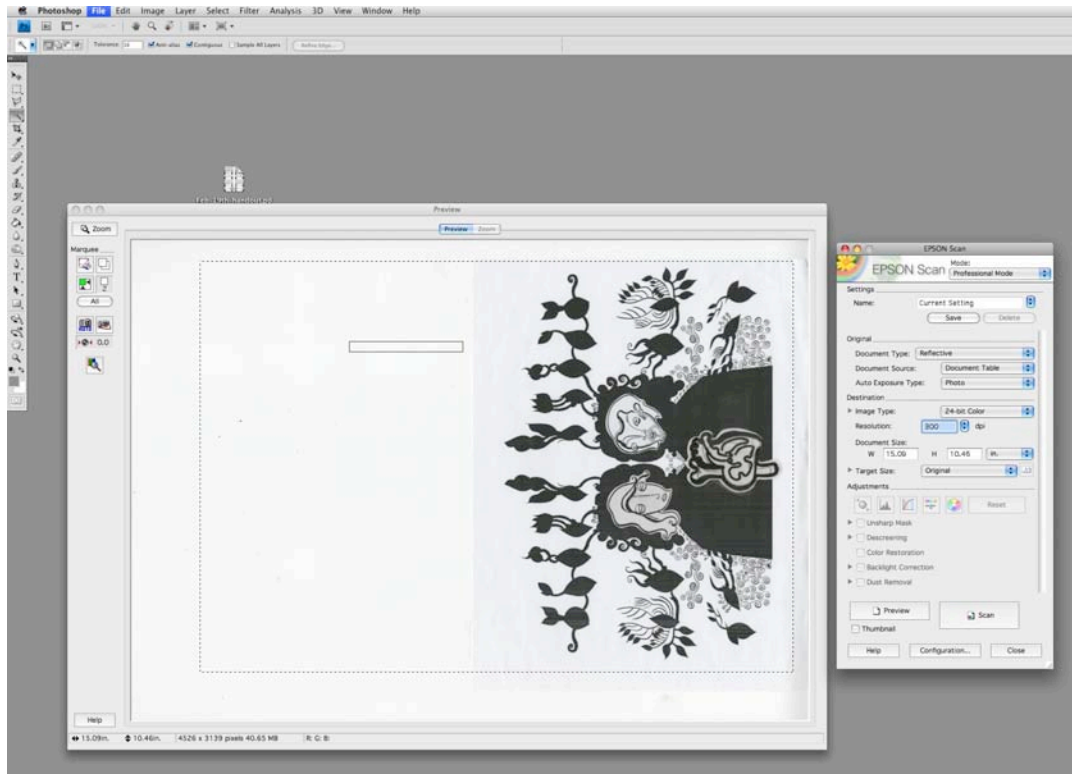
Photoshop File Edit Image Layer Select Filter Analysis 3D View Window Help

Tolerance: 10 Anti-alias Contiguous Sample All Layers Refine Edge...

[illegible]

Preview

Preview Zoom

Zoom

Marquee

All

0.0

Help

15.09in. 10.46in. 4526 x 3139 pixels 40.65 MB R: G: B:

EPSON Scan

EPSON Scan Mode: Professional Mode

Settings

Name: Current Setting

Save Delete

Original

Document Type: Reflective

Document Source: Document Table

Auto Exposure Type: Photo

Destination

Image Type: 24-bit Color

Resolution: 300 dpi

Document Size:

W 15.09 H 10.46 in.

Target Size: Original

Adjustments

Reset

Unsharp Mask

Descreening

Color Restoration

Backlight Correction

Dust Removal

Preview

Scan

Thumbnail

Help Configuration... Close